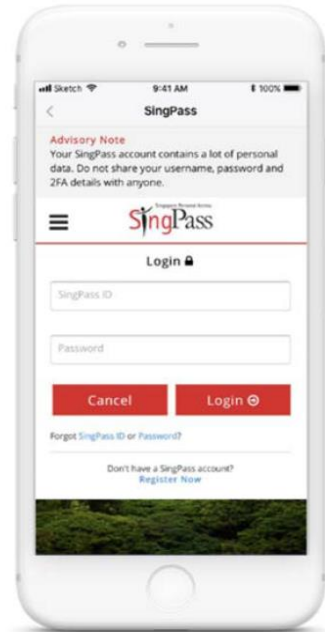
Sketch 9:41 AM 100%

<

SingPass

Advisory Note

Your SingPass account contains a lot of personal data. Do not share your username, password and 2FA details with anyone.

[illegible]

SingPass

Login

SingPass ID

Password

Cancel

Login

Forgot SingPass ID or Password?

Don't have a SingPass account?

Register Now